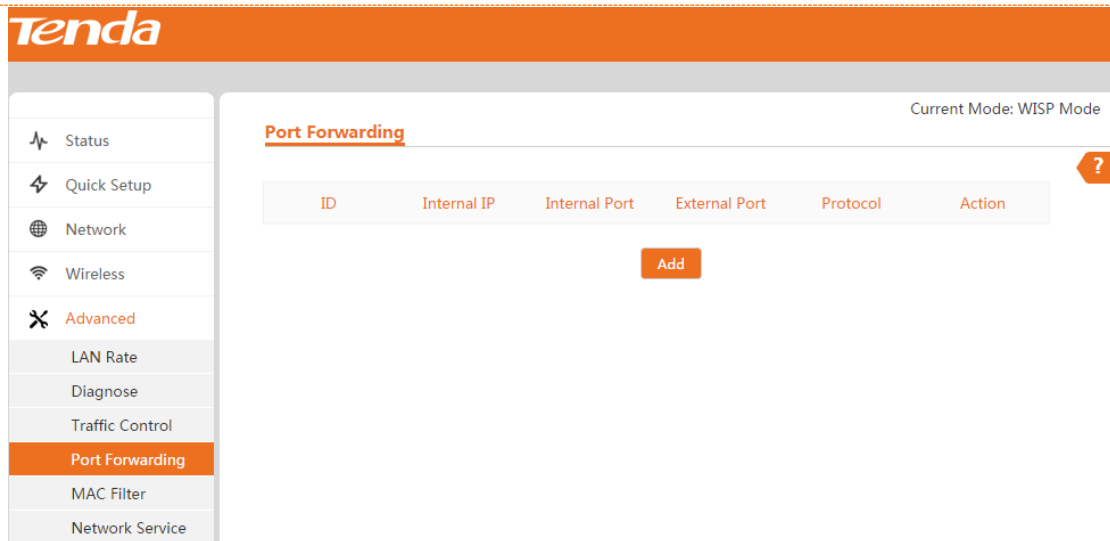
Tenda

Status
Quick Setup
Network
Wireless
Advanced
LAN Rate
Diagnose
Traffic Control
Port Forwarding
MAC Filter
Network Service

Current Mode: WISP Mode

Port Forwarding

?

| ID | Internal IP | Internal Port | External Port | Protocol | Action |
|---|---|---|---|---|---|

Add